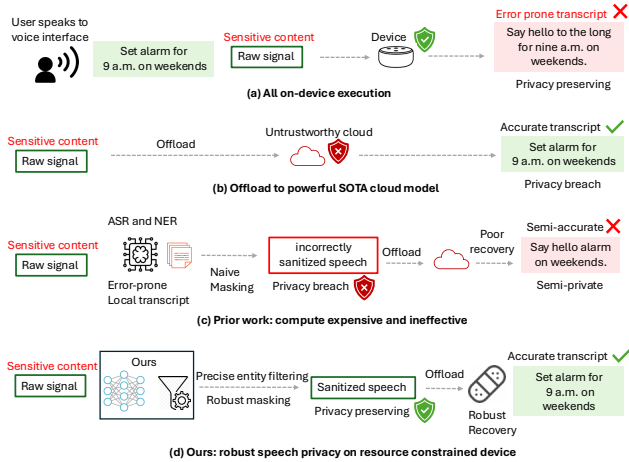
User speaks to voice interface

Set alarm for 9 a.m. on weekends

Sensitive content

Raw signal

Device

Error prone transcript ✕

Say hello to the long for nine a.m. on weekends.

Privacy preserving

(a) All on-device execution

Sensitive content

Raw signal

Offload

Untrustworthy cloud

Accurate transcript ✓

Set alarm for 9 a.m. on weekends

Privacy breach

(b) Offload to powerful SOTA cloud model

Sensitive content

Raw signal

ASR and NER

Error-prone Local transcript

Naive Masking

incorrectly sanitized speech

Privacy breach

Offload

Poor recovery

Semi-accurate ✕

Say hello alarm on weekends.

Semi-private

(c) Prior work: compute expensive and ineffective

Sensitive content

Raw signal

Ours

Precise entity filtering

Robust masking

Sanitized speech

Privacy preserving

Offload

Robust Recovery

Accurate transcript ✓

Set alarm for 9 a.m. on weekends

(d) Ours: robust speech privacy on resource constrained device